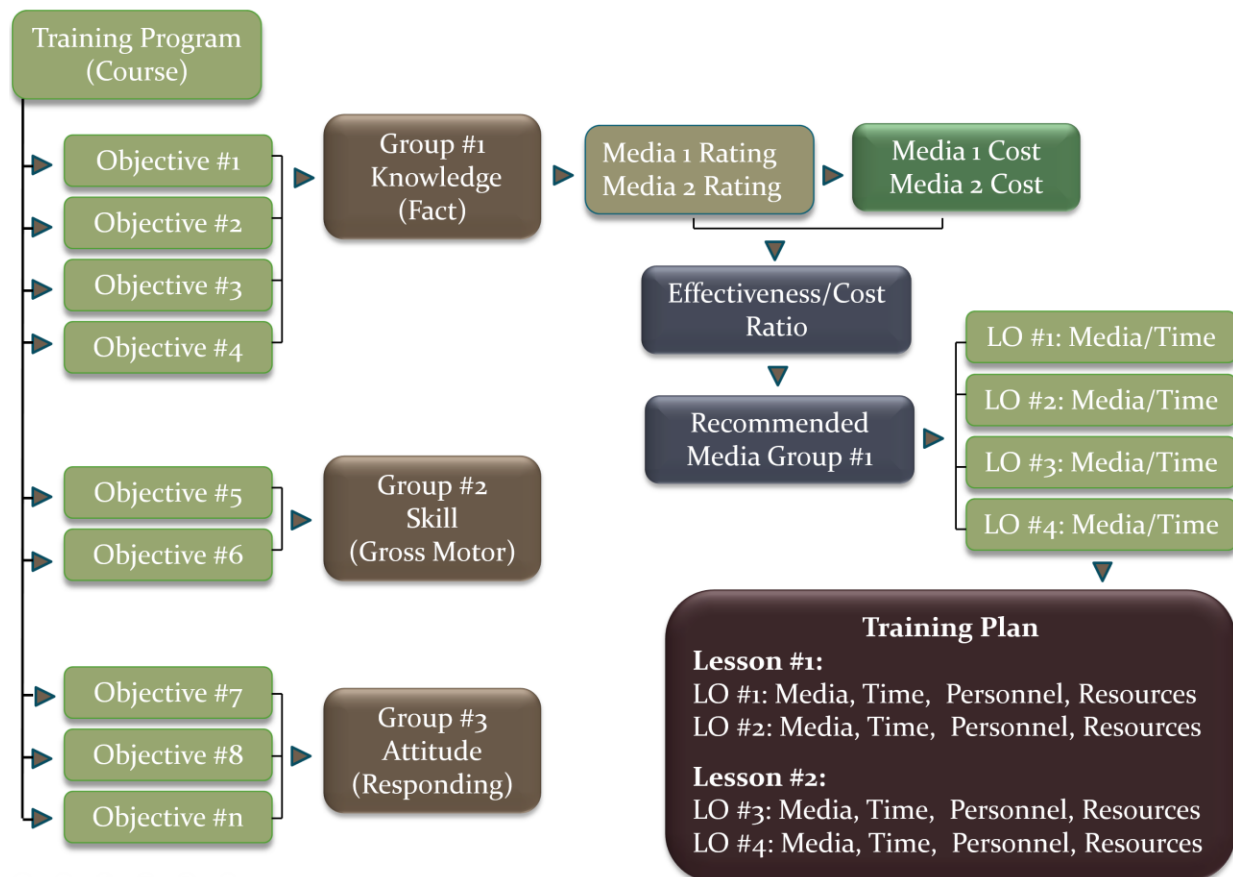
Training Program (Course)

Objective #1
Objective #2
Objective #3
Objective #4

Group #1 Knowledge (Fact)

Media 1 Rating
Media 2 Rating

Media 1 Cost
Media 2 Cost

Effectiveness/Cost Ratio

Recommended Media Group #1

LO #1: Media/Time
LO #2: Media/Time
LO #3: Media/Time
LO #4: Media/Time

Objective #5
Objective #6

Group #2 Skill (Gross Motor)

Objective #7
Objective #8
Objective #n

Group #3 Attitude (Responding)

Training Plan
Lesson #1:
LO #1: Media, Time, Personnel, Resources
LO #2: Media, Time, Personnel, Resources

Lesson #2:
LO #3: Media, Time, Personnel, Resources
LO #4: Media, Time, Personnel, Resources